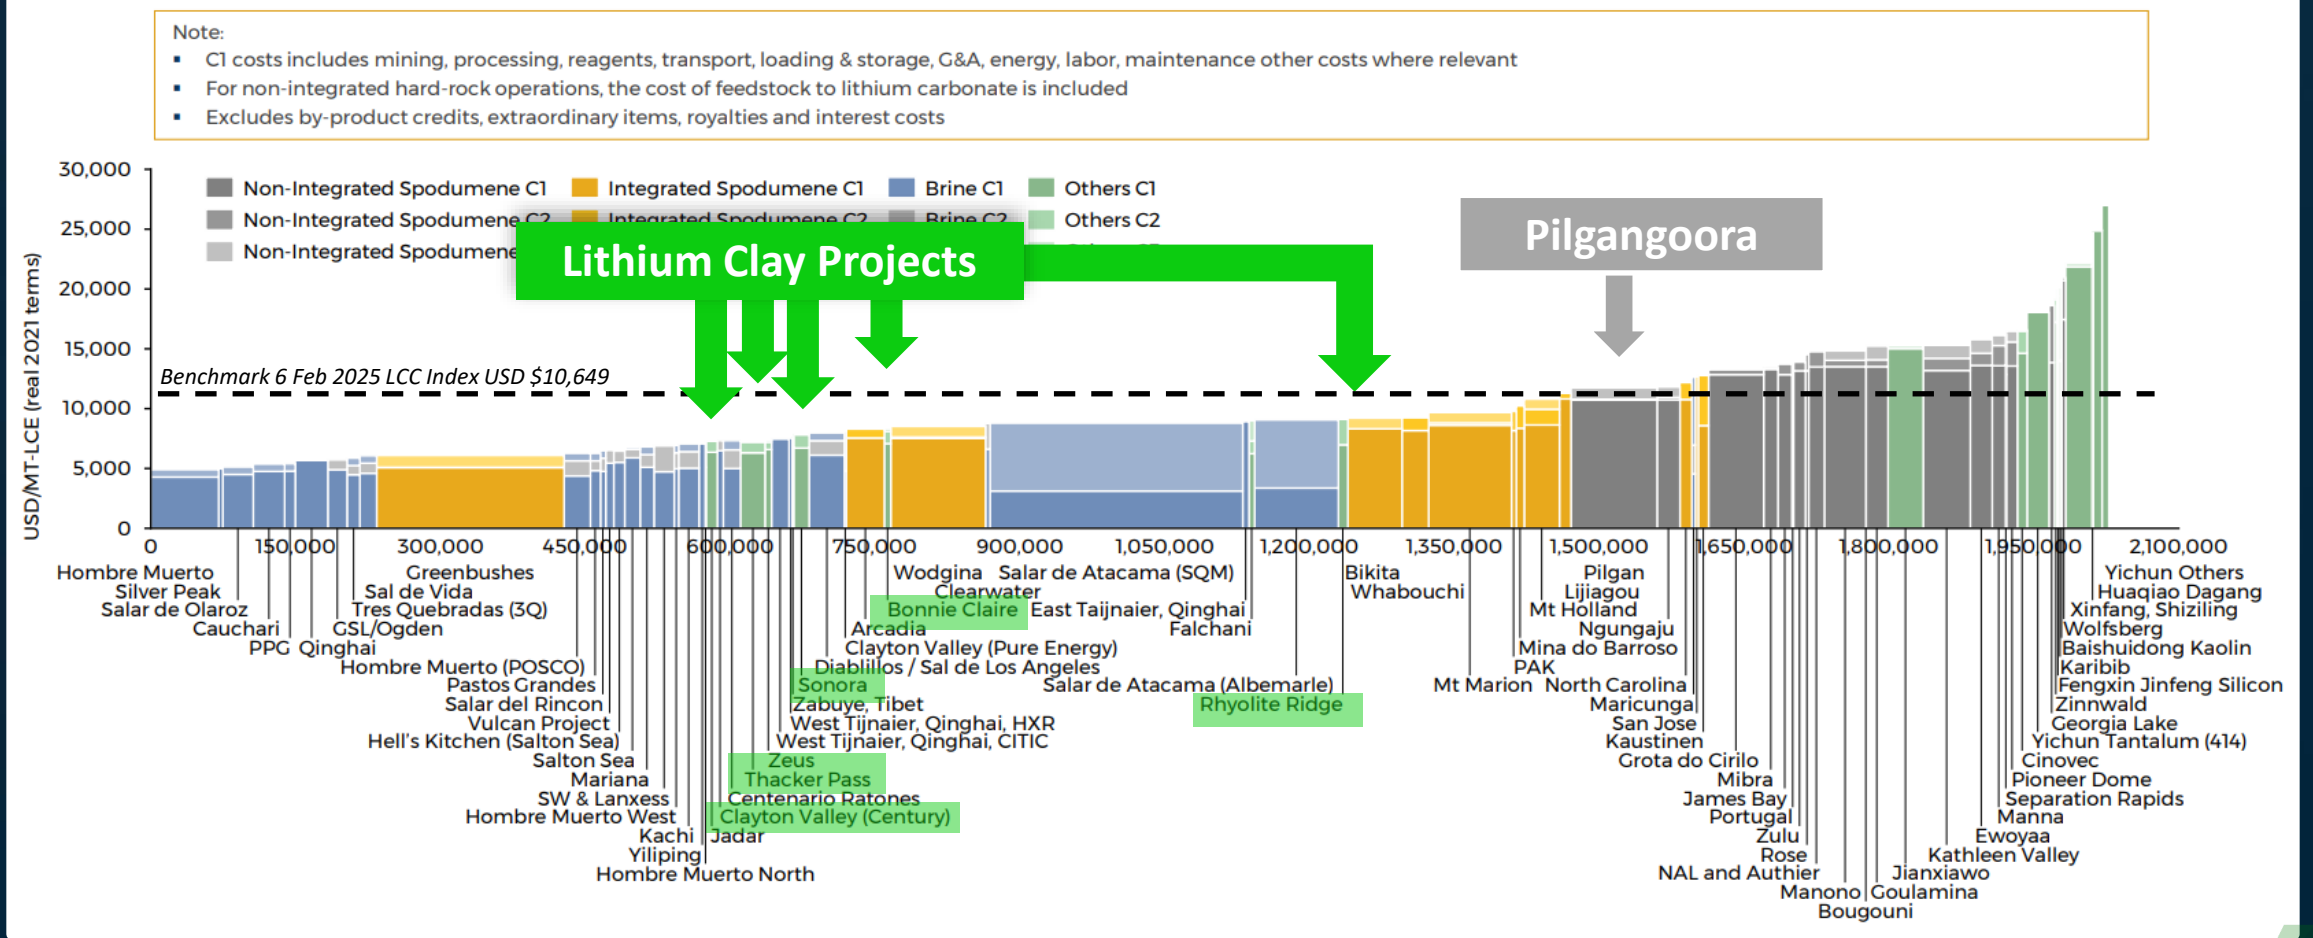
Note:
▪ C1 costs includes mining, processing, reagents, transport, loading & storage, G&A, energy, labor, maintenance other costs where relevant
▪ For non-integrated hard-rock operations, the cost of feedstock to lithium carbonate is included
▪ Excludes by-product credits, extraordinary items, royalties and interest costs

Non-Integrated Spodumene C1
Integrated Spodumene C1
Brine C1
Others C1
Non-Integrated Spodumene C2
Integrated Spodumene C2
Brine C2
Others C2
Non-Integrated Spodumene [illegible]

Lithium Clay Projects

Pilgangoora

Benchmark 6 Feb 2025 LCC Index USD $10,649

USD/MT-LCE (real 2021 terms)

30,000
25,000
20,000
15,000
10,000
5,000
0

0
150,000
300,000
450,000
600,000
750,000
900,000
1,050,000
1,200,000
1,350,000
1,500,000
1,650,000
1,800,000
1,950,000
2,100,000

Hombre Muerto
Silver Peak
Salar de Olaroz
Cauchari
PPG
Qinghai
GSL/Ogden
Tres Quebradas (3Q)
Sal de Vida
Greenbushes
Hombre Muerto (POSCO)
Pastos Grandes
Salar del Rincon
Vulcan Project
Hell's Kitchen (Salton Sea)
Salton Sea
Mariana
SW & Lanxess
Hombre Muerto West
Kachi
Yiliping
Hombre Muerto North
Jadar
Clayton Valley (Century)
Centenario Ratones
Thacker Pass
Zeus
West Tijnaier, Qinghai, CITIC
West Tijnaier, Qinghai, HXR
Zabuye, Tibet
Sonora
Diablillos / Sal de Los Angeles
Clayton Valley (Pure Energy)
Arcadia
Bonnie Claire
Clearwater
Wodgina
Salar de Atacama (SQM)
East Tajinaier, Qinghai
Falchani
Salar de Atacama (Albemarle)
Rhyolite Ridge
Bikita
Whabouchi
Mt Marion
PAK
Mina do Barroso
Ngungaju
Mt Holland
Lijiagou
Pilgan
North Carolina
Maricunga
San Jose
Kaustinen
Grota do Cirilo
Mibra
James Bay
Portugal
Zulu
Rose
NAL and Authier
Manono
Bougouni
Goulamina
Jianxiawo
Kathleen Valley
Ewoyaa
Manna
Separation Rapids
Pioneer Dome
Cinovec
Yichun Tantalum (414)
Georgia Lake
Zinnwald
Fengxin Jinfeng Silicon
Karibib
Baishuidong Kaolin
Wolfsberg
Xinfang, Shiziling
Huaqiao Dagang
Yichun Others